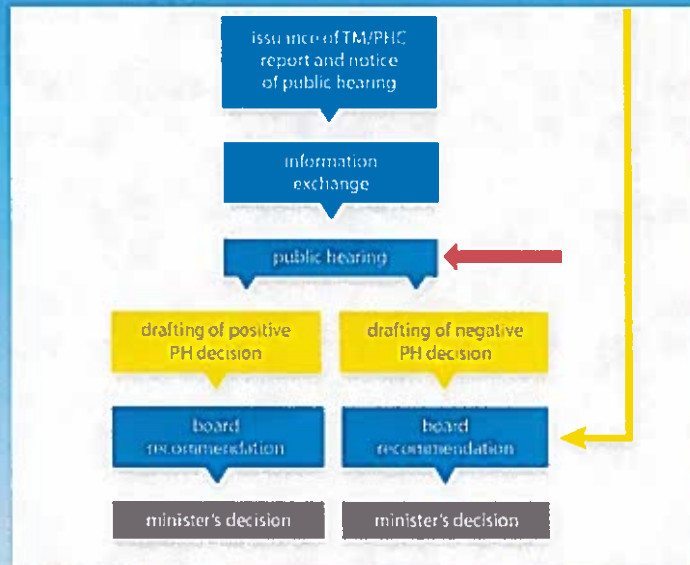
issuance of TM/PHC report and notice of public hearing

information exchange

public hearing

drafting of positive PH decision

drafting of negative PH decision

board recommendation

board recommendation

minister's decision

minister's decision